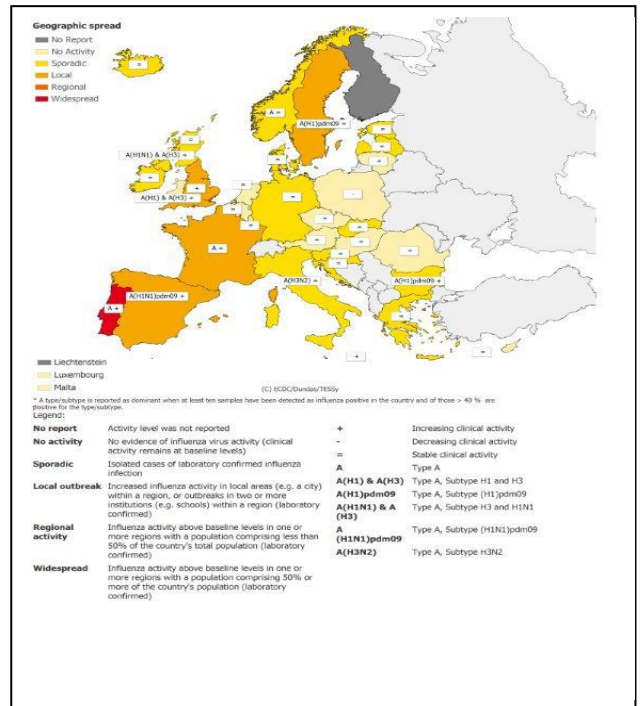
Geographic spread

No Report

No Activity

Sporadic

Local

Regional

Widespread

=

A =

A(H1)pdm09 =

A(H1N1) & A(H3) =

=

A(H1) & A(H3) +

=

=

-

A =

=

-

A(H3N2) =

A(H1)pdm09 +

A(H1N1)pdm09 +

A +

+

-

Liechtenstein

Luxembourg

Malta

(C) ECDC/Dundas/TESSy

* A type/subtype is reported as dominant when at least ten samples have been detected as influenza positive in the country and of those > 40 % are positive for the type/subtype.

Legend:

| | | | |
|---|---|---|---|
| No report | Activity level was not reported | + | Increasing clinical activity |
| No activity | No evidence of influenza virus activity (clinical activity remains at baseline levels) | - | Decreasing clinical activity |
| | | = | Stable clinical activity |
| Sporadic | Isolated cases of laboratory confirmed influenza infection | A | Type A |
| Local outbreak | Increased influenza activity in local areas (e.g. a city) within a region, or outbreaks in two or more institutions (e.g. schools) within a region (laboratory confirmed) | A(H1) & A(H3) | Type A, Subtype H1 and H3 |
| | | A(H1)pdm09 | Type A, Subtype (H1)pdm09 |
| | | A(H1N1) & A (H3) | Type A, Subtype H3 and H1N1 |
| Regional activity | Influenza activity above baseline levels in one or more regions with a population comprising less than 50% of the country's total population (laboratory confirmed) | A (H1N1)pdm09 | Type A, Subtype (H1N1)pdm09 |
| | | A(H3N2) | Type A, Subtype H3N2 |
| Widespread | Influenza activity above baseline levels in one or more regions with a population comprising 50% or more of the country's population (laboratory confirmed) | | |